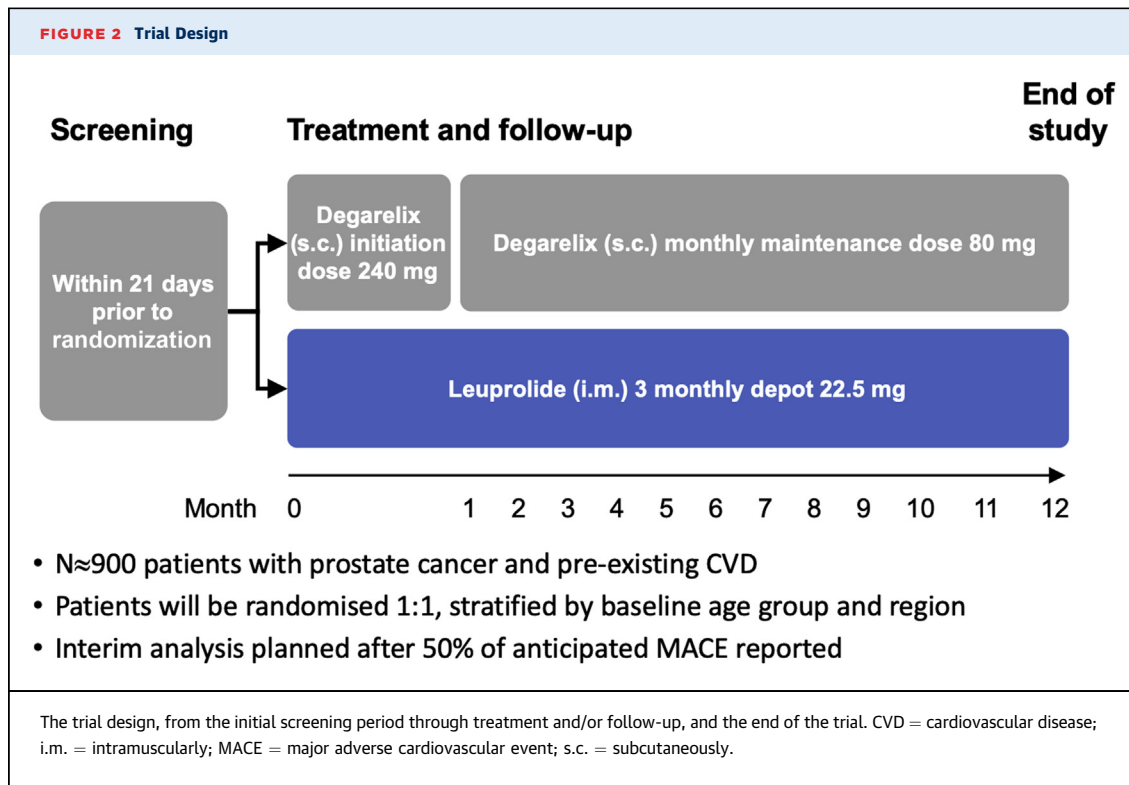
FIGURE 2 Trial Design

Screening

Treatment and follow-up

End of study

Within 21 days prior to randomization

Degarelix (s.c.) initiation dose 240 mg

Degarelix (s.c.) monthly maintenance dose 80 mg

Leuprolide (i.m.) 3 monthly depot 22.5 mg

Month 0 1 2 3 4 5 6 7 8 9 10 11 12

• N≈900 patients with prostate cancer and pre-existing CVD
• Patients will be randomised 1:1, stratified by baseline age group and region
• Interim analysis planned after 50% of anticipated MACE reported

The trial design, from the initial screening period through treatment and/or follow-up, and the end of the trial. CVD = cardiovascular disease; i.m. = intramuscularly; MACE = major adverse cardiovascular event; s.c. = subcutaneously.